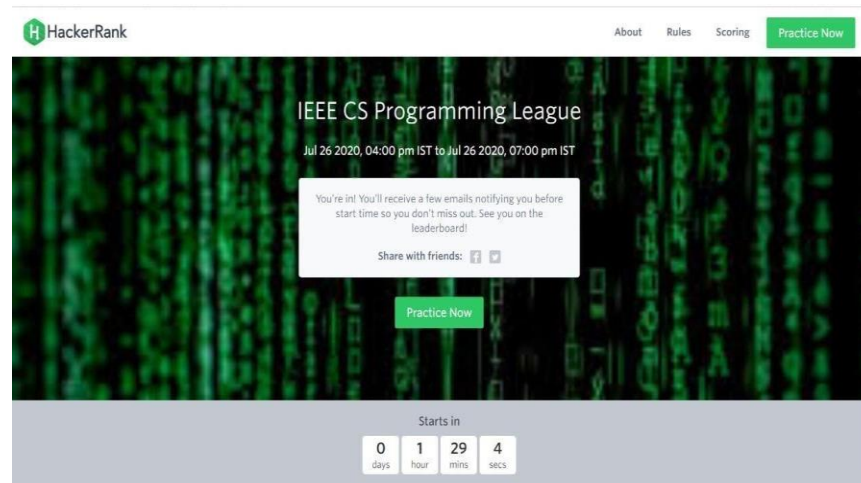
H HackerRank

About Rules Scoring Practice Now

IEEE CS Programming League

Jul 26 2020, 04:00 pm IST to Jul 26 2020, 07:00 pm IST

You're in! You'll receive a few emails notifying you before start time so you don't miss out. See you on the leaderboard!

Share with friends:

Practice Now

Starts in

| 0 | 1 | 29 | 4 |
|---|---|---|---|
| days | hour | mins | secs |